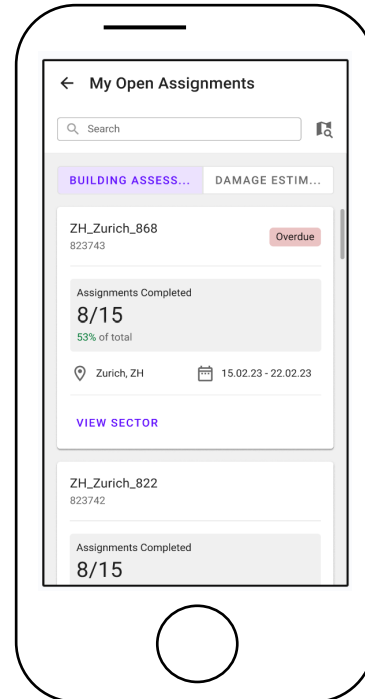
← My Open Assignments

Search

BUILDING ASSESS...
DAMAGE ESTIM...

ZH_Zurich_868
823743
Overdue

Assignments Completed
8/15
53% of total

Zurich, ZH
15.02.23 - 22.02.23

VIEW SECTOR

ZH_Zurich_822
823742

Assignments Completed
8/15